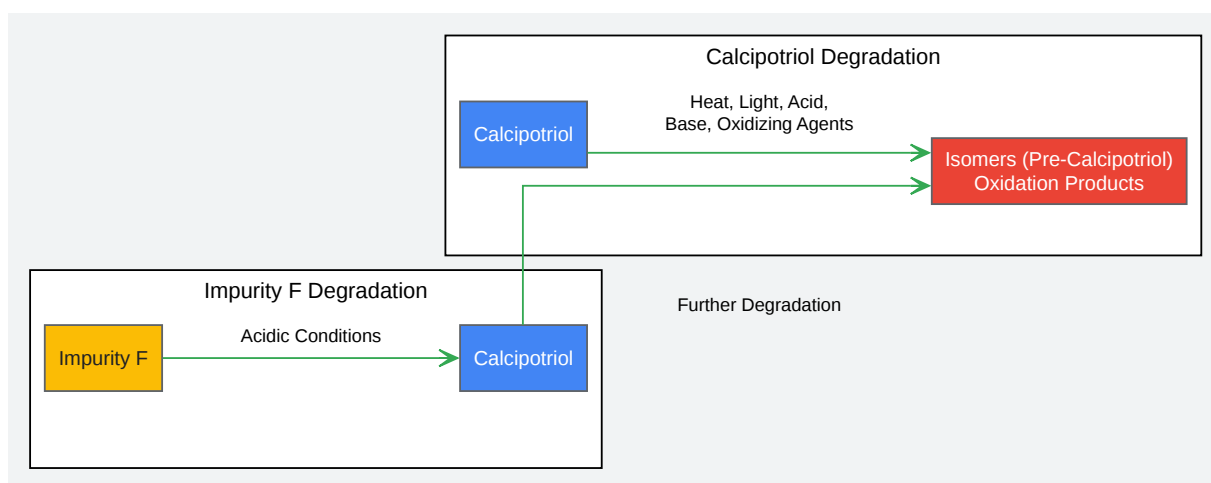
Calcipotriol Degradation

Calcipotriol

Heat, Light, Acid, Base, Oxidizing Agents

Isomers (Pre-Calcipotriol) Oxidation Products

Impurity F Degradation

Further Degradation

Impurity F

Acidic Conditions

Calcipotriol